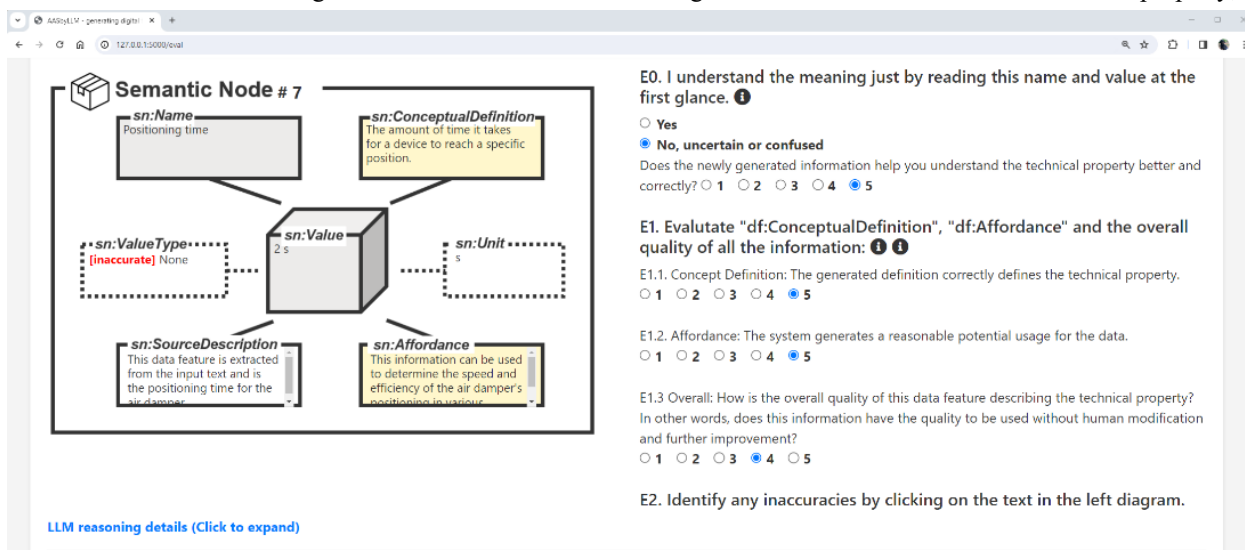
AASbyLLM - generating digital ×  +

127.0.0.1:5000/eval

Semantic Node # 7

sn:Name
Positioning time

sn:ConceptualDefinition
The amount of time it takes for a device to reach a specific position.

sn:ValueType
[inaccurate] None

sn:Value
2 s

sn:Unit
s

sn:SourceDescription
This data feature is extracted from the input text and is the positioning time for the air damper

sn:Affordance
This information can be used to determine the speed and efficiency of the air damper's positioning in various

LLM reasoning details (Click to expand)

E0. I understand the meaning just by reading this name and value at the first glance.

○ Yes
◉ No, uncertain or confused

Does the newly generated information help you understand the technical property better and correctly? ○ 1 ○ 2 ○ 3 ○ 4 ◉ 5

E1. Evalutate "df:ConceptualDefinition", "df:Affordance" and the overall quality of all the information:

E1.1. Concept Definition: The generated definition correctly defines the technical property.
○ 1 ○ 2 ○ 3 ○ 4 ◉ 5

E1.2. Affordance: The system generates a reasonable potential usage for the data.
○ 1 ○ 2 ○ 3 ○ 4 ◉ 5

E1.3 Overall: How is the overall quality of this data feature describing the technical property? In other words, does this information have the quality to be used without human modification and further improvement?
○ 1 ○ 2 ○ 3 ◉ 4 ○ 5

E2. Identify any inaccuracies by clicking on the text in the left diagram.